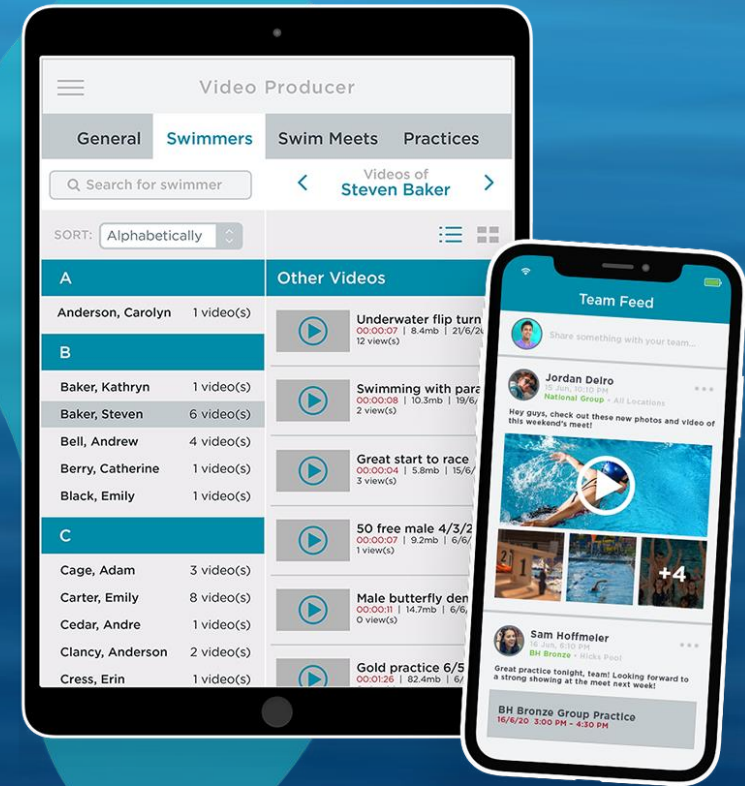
Video Producer

General Swimmers Swim Meets Practices

Search for swimmer

Videos of
Steven Baker

SORT: Alphabetically

A
Anderson, Carolyn 1 video(s)

B
Baker, Kathryn 1 video(s)
Baker, Steven 6 video(s)
Bell, Andrew 4 video(s)
Berry, Catherine 1 video(s)
Black, Emily 1 video(s)

C
Cage, Adam 3 video(s)
Carter, Emily 8 video(s)
Cedar, Andre 1 video(s)
Clancy, Anderson 2 video(s)
Cress, Erin 1 video(s)

Other Videos

Underwater flip turn
00:00:07 | 8.4mb | 21/6/2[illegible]
12 view(s)

Swimming with para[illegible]
00:00:08 | 10.3mb | 19/6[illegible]
2 view(s)

Great start to race
00:00:04 | 5.8mb | 15/6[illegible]
3 view(s)

50 free male 4/3/2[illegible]
00:00:07 | 9.2mb | 6/6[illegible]
1 view(s)

Male butterfly dem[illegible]
00:00:11 | 14.7mb | 6/6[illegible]
0 view(s)

Gold practice 6/5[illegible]
00:01:26 | 82.4mb | 6/6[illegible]

Team Feed

Share something with your team...

Jordan Delro
15 Jun, 10:10 PM
National Group • All Locations
Hey guys, check out these new photos and video of this weekend's meet!

+4

Sam Hoffmeier
16 Jan, 6:10 PM
BH Bronze • Hicks Pool
Great practice tonight, team! Looking forward to a strong showing at the meet next week!

BH Bronze Group Practice
16/6/20 3:00 PM - 4:30 PM